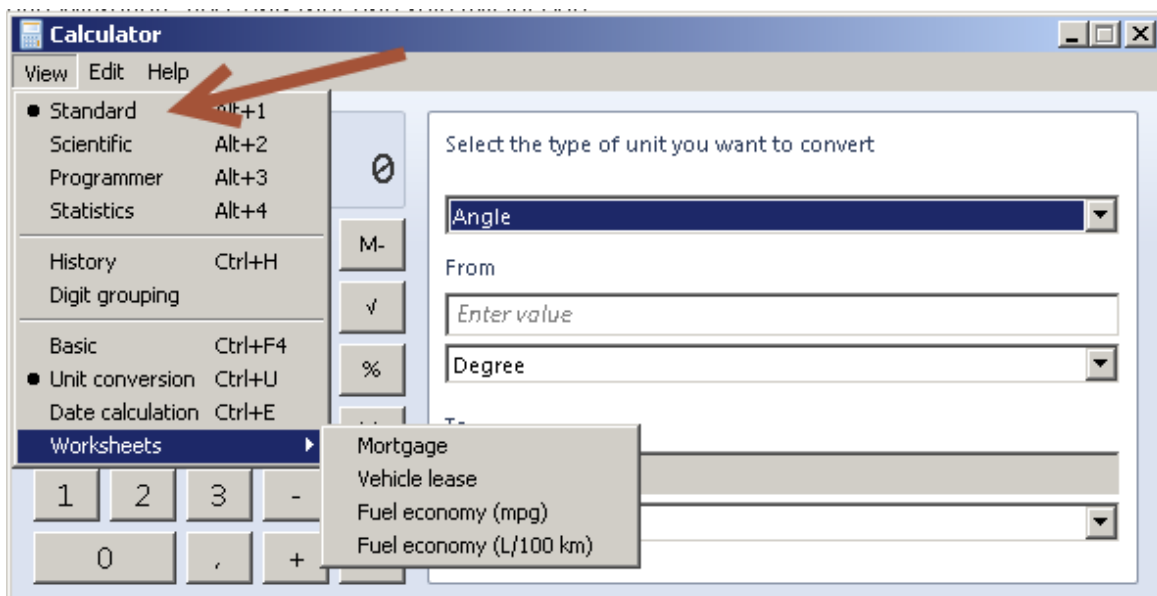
Calculator

View Edit Help

Standard Alt+1
Scientific Alt+2
Programmer Alt+3
Statistics Alt+4

History Ctrl+H
Digit grouping

Basic Ctrl+F4
Unit conversion Ctrl+U
Date calculation Ctrl+E
Worksheets

Mortgage
Vehicle lease
Fuel economy (mpg)
Fuel economy (L/100 km)

0

M-
√
%

1 2 3 -
0 , +

Select the type of unit you want to convert

Angle

From

Enter value

Degree

To